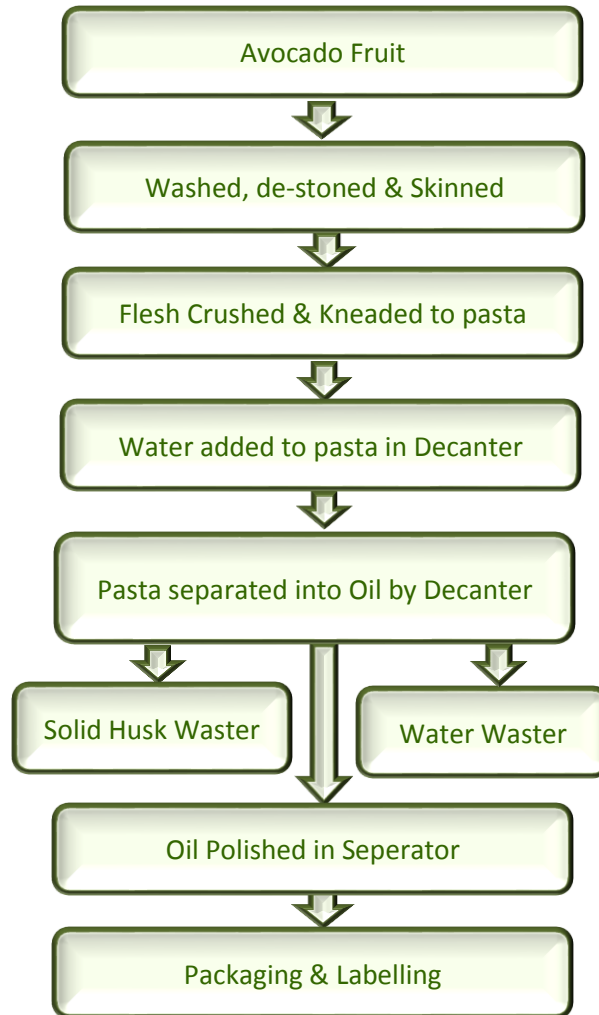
Avocado Fruit

Washed, de-stoned & Skinned

Flesh Crushed & Kneaded to pasta

Water added to pasta in Decanter

Pasta separated into Oil by Decanter

Solid Husk Waster

Water Waster

Oil Polished in Seperator

Packaging & Labelling